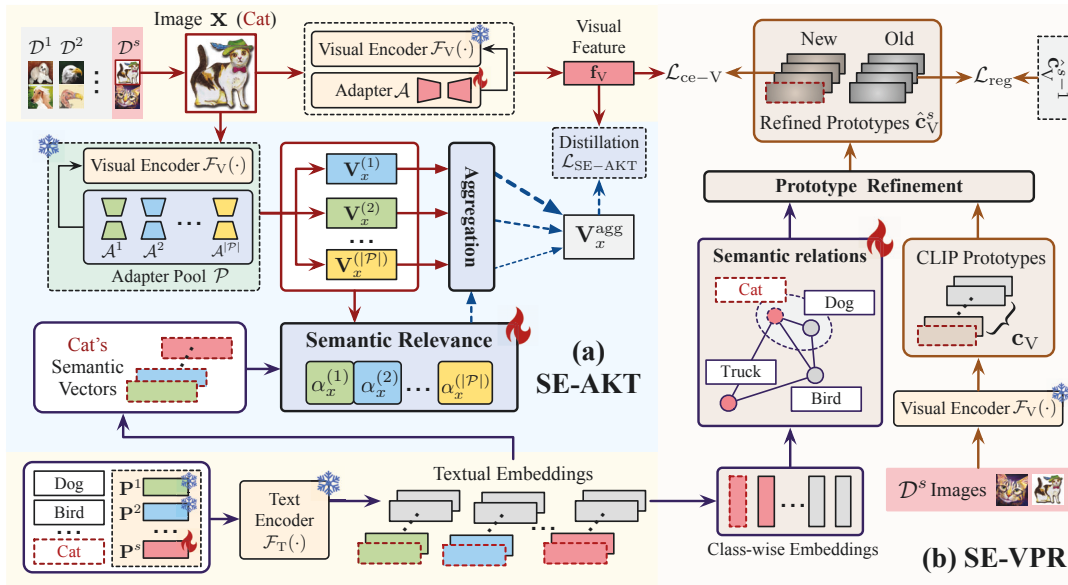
$\mathcal{D}^1$ $\mathcal{D}^2$ $\mathcal{D}^s$

Image $\mathbf{X}$ (Cat)

Visual Encoder $\mathcal{F}_{\mathrm{V}}(\cdot)$

Adapter $\mathcal{A}$

Visual Feature

$\mathbf{f}_{\mathrm{V}}$

$\mathcal{L}_{\mathrm{ce-V}}$

New Old

Refined Prototypes $\hat{\mathbf{c}}_{\mathrm{V}}^{s}$

$\mathcal{L}_{\mathrm{reg}}$

$\hat{\mathbf{c}}_{\mathrm{V}}^{s-1}$

Visual Encoder $\mathcal{F}_{\mathrm{V}}(\cdot)$

$\mathcal{A}^1$ $\mathcal{A}^2$ $\cdots$ $\mathcal{A}^{|\mathcal{P}|}$

Adapter Pool $\mathcal{P}$

$\mathbf{V}_x^{(1)}$

$\mathbf{V}_x^{(2)}$

$\cdots$

$\mathbf{V}_x^{(|\mathcal{P}|)}$

Aggregation

Distillation $\mathcal{L}_{\mathrm{SE-AKT}}$

$\mathbf{V}_x^{\mathrm{agg}}$

Prototype Refinement

Semantic relations

Cat

Dog

Truck

Bird

CLIP Prototypes

$\mathbf{c}_{\mathrm{V}}$

Cat's Semantic Vectors

Semantic Relevance

$\alpha_x^{(1)}$ $\alpha_x^{(2)}$ $\cdots$ $\alpha_x^{(|\mathcal{P}|)}$

(a) SE-AKT

Visual Encoder $\mathcal{F}_{\mathrm{V}}(\cdot)$

Dog

Bird

$\cdots$

Cat

$\mathbf{P}^1$

$\mathbf{P}^2$

$\cdots$

$\mathbf{P}^s$

Text Encoder $\mathcal{F}_{\mathrm{T}}(\cdot)$

Textual Embeddings

Class-wise Embeddings

$\mathcal{D}^s$ Images

(b) SE-VPR